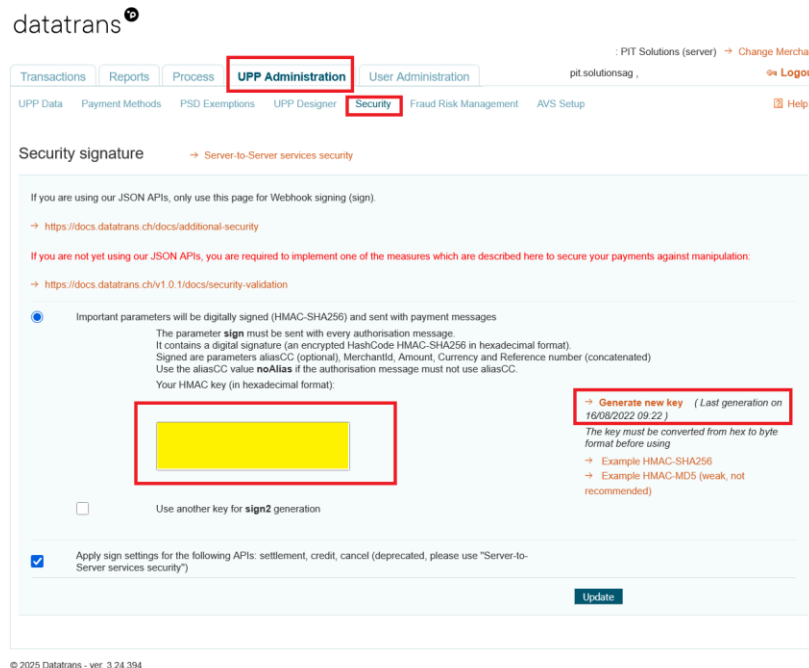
datatrans

: PIT Solutions (server) → Change Mercha

Transactions Reports Process UPP Administration User Administration

pit.solutionsag ,

Logou

UPP Data Payment Methods PSD Exemptions UPP Designer Security Fraud Risk Management AVS Setup

Help

Security signature

→ Server-to-Server services security

If you are using our JSON APIs, only use this page for Webhook signing (sign).

→ https://docs.datatrans.ch/docs/additional-security

If you are not yet using our JSON APIs, you are required to implement one of the measures which are described here to secure your payments against manipulation:

→ https://docs.datatrans.ch/v1.0.1/docs/security-validation

Important parameters will be digitally signed (HMAC-SHA256) and sent with payment messages

The parameter **sign** must be sent with every authorisation message.
It contains a digital signature (an encrypted HashCode HMAC-SHA256 in hexadecimal format).
Signed are parameters aliasCC (optional), MerchantId, Amount, Currency and Reference number (concatenated)
Use the aliasCC value **noAlias** if the authorisation message must not use aliasCC.
Your HMAC key (in hexadecimal format):

→ Generate new key ( Last generation on 16/08/2022 09:22 )

The key must be converted from hex to byte format before using

→ Example HMAC-SHA256

→ Example HMAC-MD5 (weak, not recommended)

Use another key for **sign2** generation

Apply sign settings for the following APIs: settlement, credit, cancel (deprecated, please use "Server-to-Server services security")

Update

© 2025 Datatrans - ver. 3.24.394